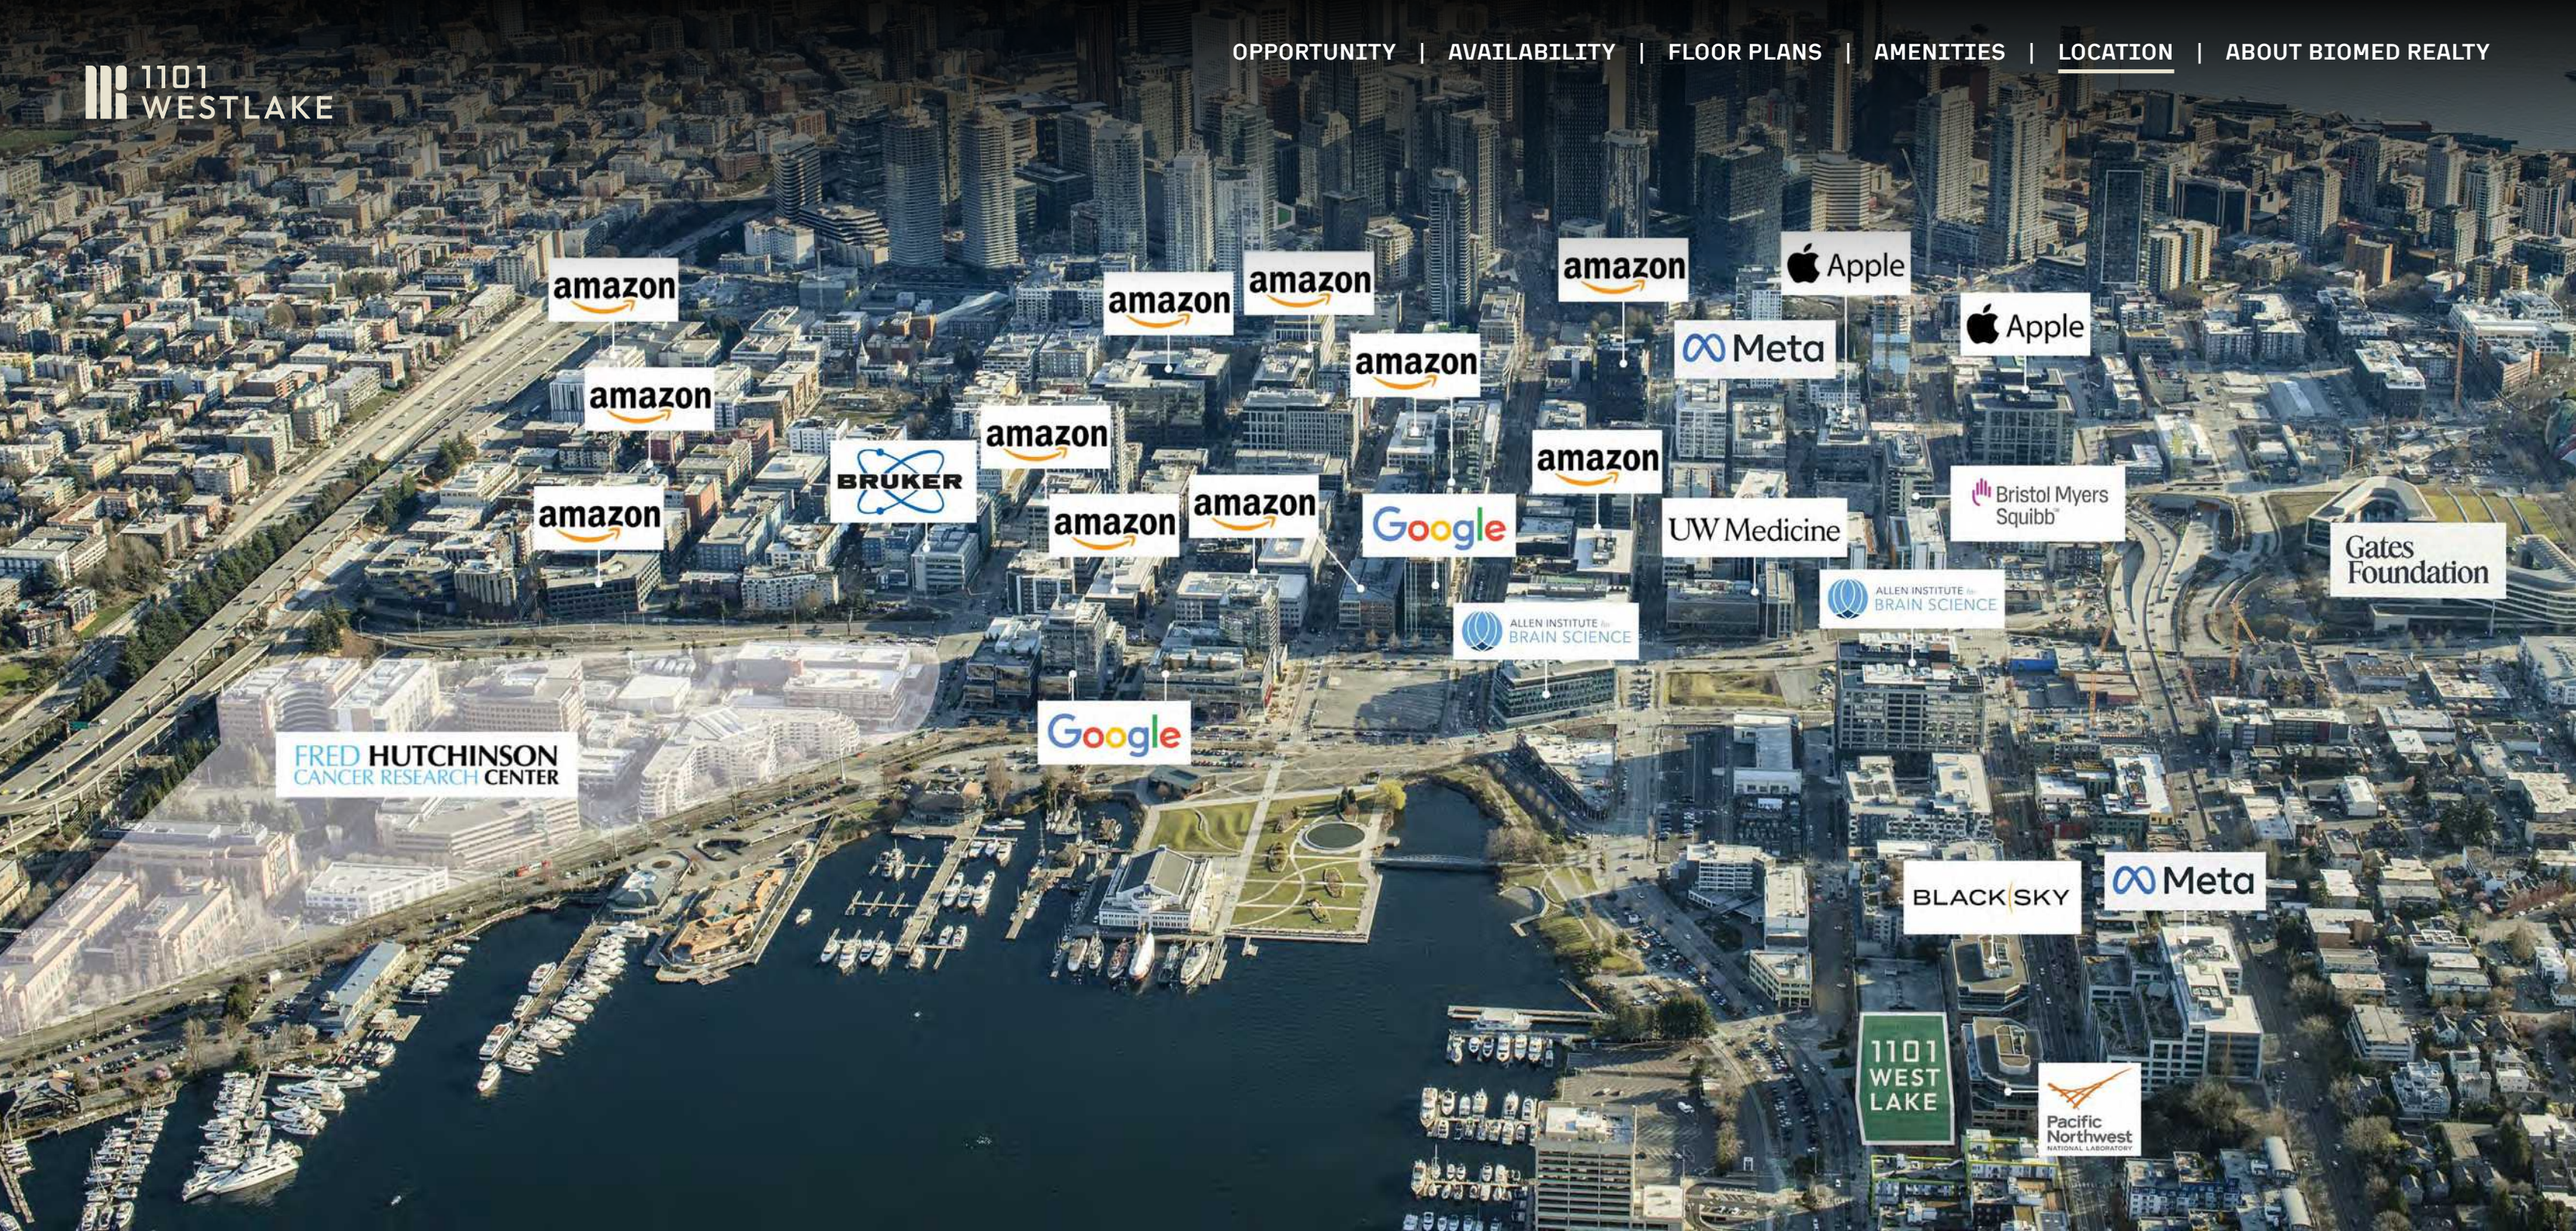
1101 WESTLAKE

OPPORTUNITY | AVAILABILITY | FLOOR PLANS | AMENITIES | LOCATION | ABOUT BIOMED REALTY

amazon

amazon

amazon

amazon

amazon

amazon

amazon

amazon

Apple

Apple

Meta

amazon

amazon

amazon

BRUKER

Google

UW Medicine

Bristol Myers Squibb

Gates Foundation

ALLEN INSTITUTE for BRAIN SCIENCE

ALLEN INSTITUTE for BRAIN SCIENCE

FRED HUTCHINSON CANCER RESEARCH CENTER

Google

BLACKSKY

Meta

1101 WEST LAKE

Pacific Northwest NATIONAL LABORATORY